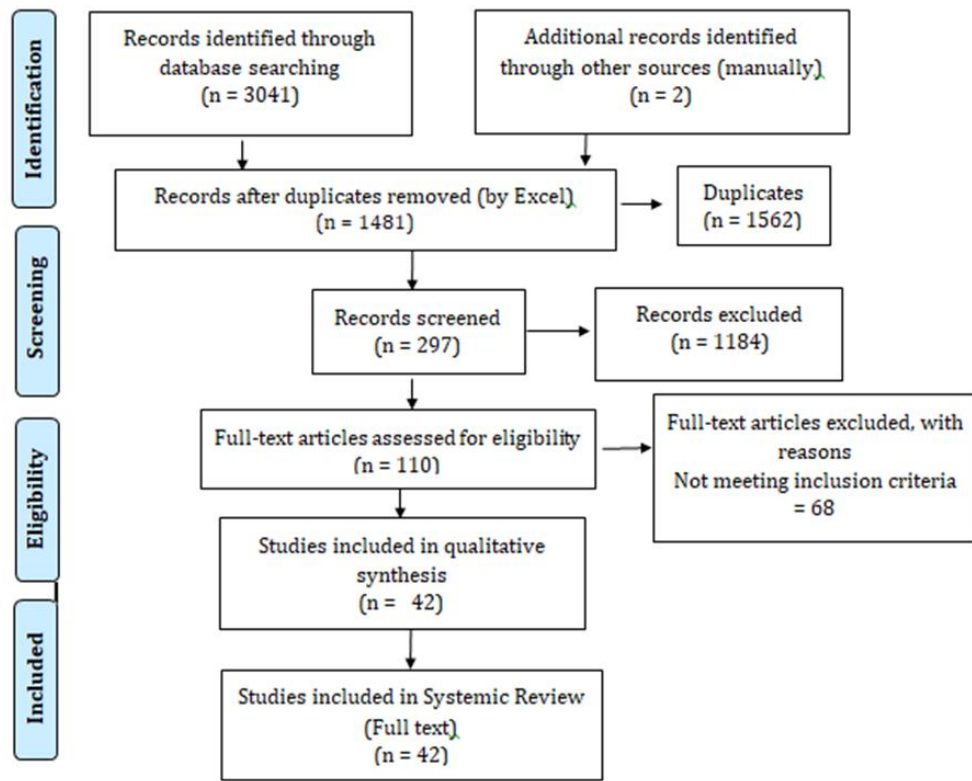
Identification

Records identified through database searching
(n = 3041)

Additional records identified through other sources (manually)
(n = 2)

Records after duplicates removed (by Excel)
(n = 1481)

Duplicates
(n = 1562)

Screening

Records screened
(n = 297)

Records excluded
(n = 1184)

Eligibility

Full-text articles assessed for eligibility
(n = 110)

Full-text articles excluded, with reasons
Not meeting inclusion criteria
= 68

Studies included in qualitative synthesis
(n = 42)

Included

Studies included in Systemic Review
(Full text)
(n = 42)